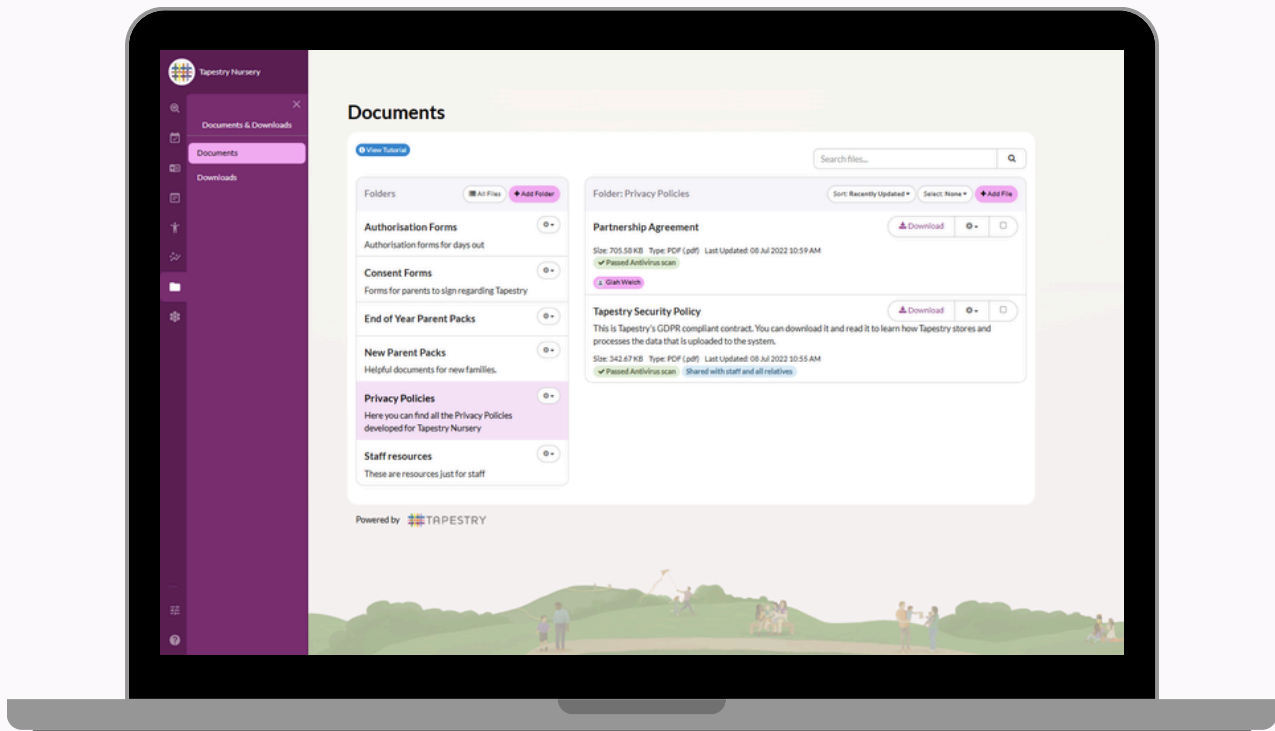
Tapestry Nursery

Documents & Downloads

Documents

Downloads

Documents

View Tutorial

Search files...

Folders

All Files

Add Folder

Authorisation Forms

Authorisation forms for days out

Consent Forms

Forms for parents to sign regarding Tapestry

End of Year Parent Packs

New Parent Packs

Helpful documents for new families.

Privacy Policies

Here you can find all the Privacy Policies developed for Tapestry Nursery

Staff resources

These are resources just for staff

Folder: Privacy Policies

Sort: Recently Updated

Select: None

Add File

Partnership Agreement

Download

Size: 705.58 KB Type: PDF (.pdf) Last Updated: 08 Jul 2022 10:59 AM

Passed Antivirus scan

Glah Welch

Tapestry Security Policy

Download

This is Tapestry's GDPR compliant contract. You can download it and read it to learn how Tapestry stores and processes the data that is uploaded to the system.

Size: 342.67 KB Type: PDF (.pdf) Last Updated: 08 Jul 2022 10:55 AM

Passed Antivirus scan

Shared with staff and all relatives

Powered by TAPESTRY